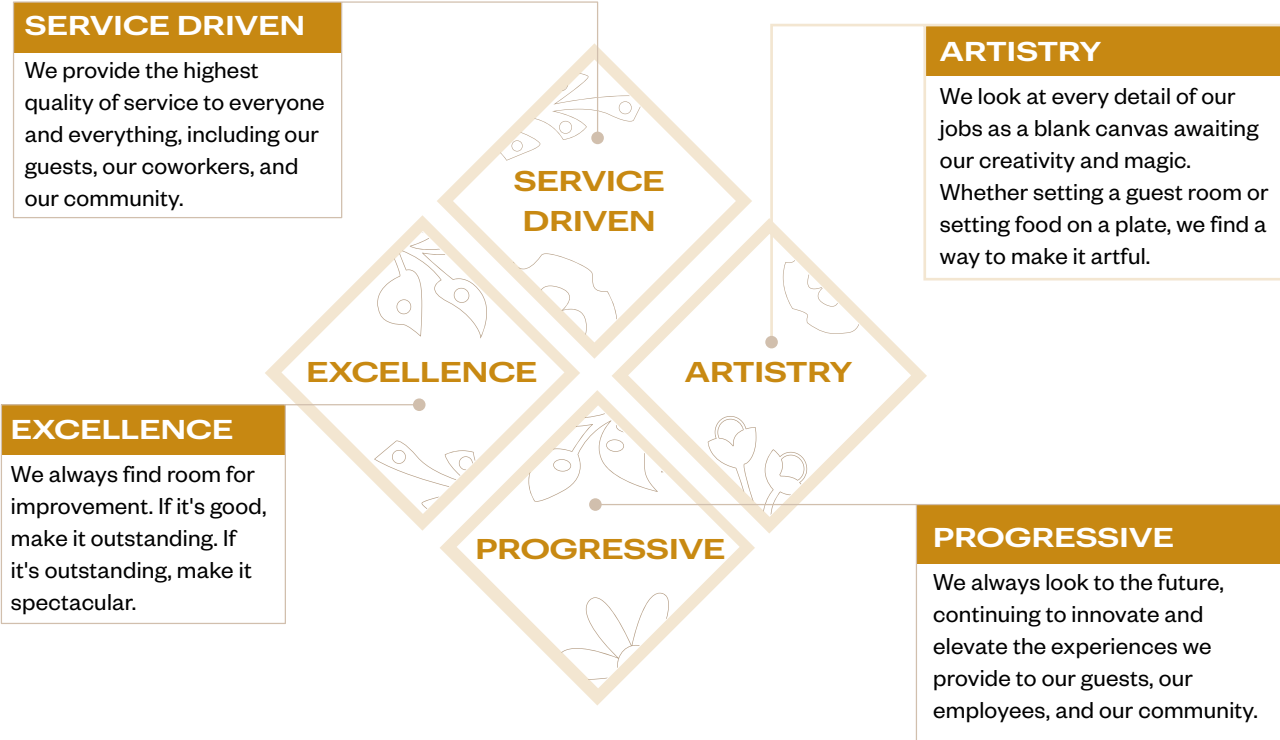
SERVICE DRIVEN
We provide the highest quality of service to everyone and everything, including our guests, our coworkers, and our community.

ARTISTRY
We look at every detail of our jobs as a blank canvas awaiting our creativity and magic. Whether setting a guest room or setting food on a plate, we find a way to make it artful.

SERVICE DRIVEN

EXCELLENCE

ARTISTRY

PROGRESSIVE

EXCELLENCE
We always find room for improvement. If it's good, make it outstanding. If it's outstanding, make it spectacular.

PROGRESSIVE
We always look to the future, continuing to innovate and elevate the experiences we provide to our guests, our employees, and our community.